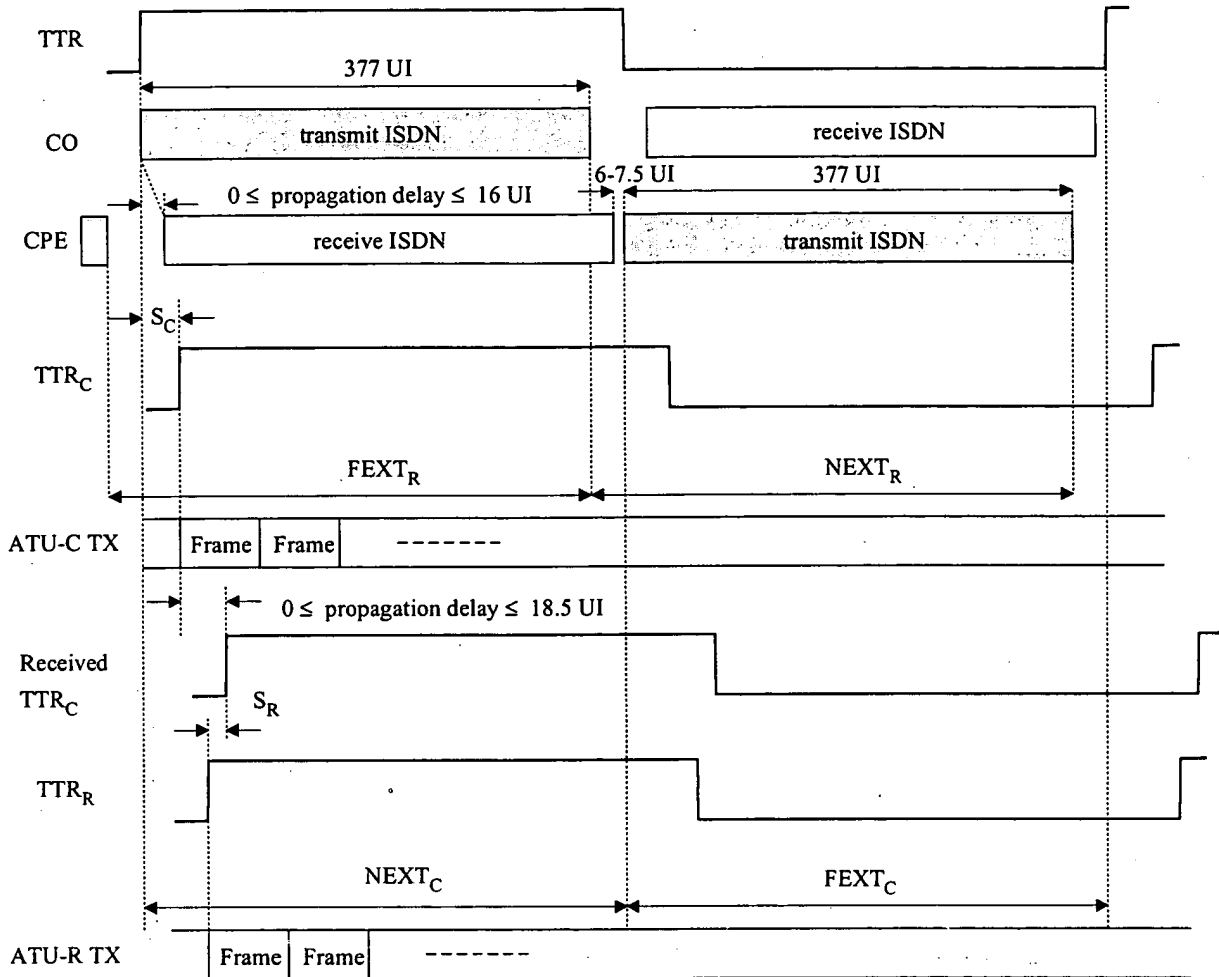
TTR

377 UI

CO

transmit ISDN

receive ISDN

6-7.5 UI

377 UI

$0 \leq$ propagation delay $\leq$ 16 UI

CPE

receive ISDN

transmit ISDN

$S_C$

$TTR_C$

$FEXT_R$

$NEXT_R$

ATU-C TX

Frame

Frame

-------

$0 \leq$ propagation delay $\leq$ 18.5 UI

Received $TTR_C$

$S_R$

$TTR_R$

$NEXT_C$

$FEXT_C$

ATU-R TX

Frame

Frame

-------